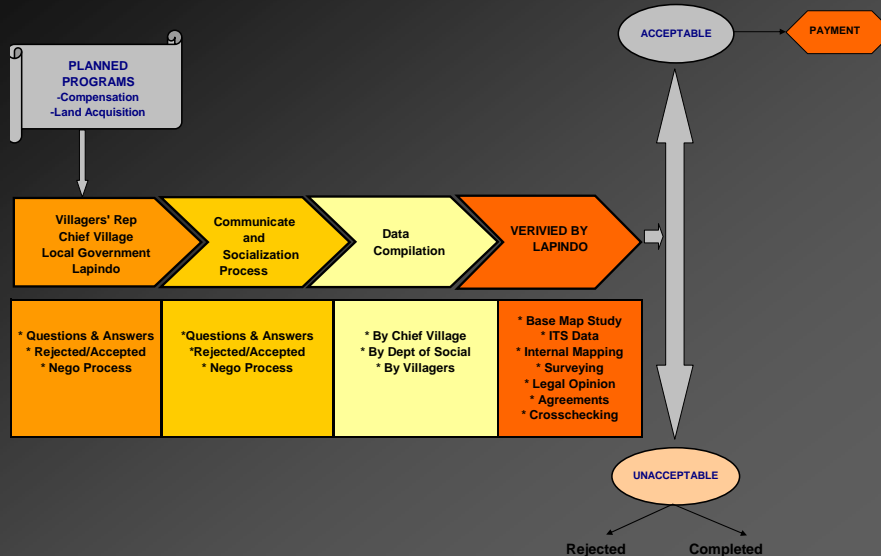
PLANNED PROGRAMS
-Compensation
-Land Acquisition

Villagers' Rep
Chief Village
Local Government
Lapindo

Communicate and Socialization Process

Data Compilation

VERIVIED BY LAPINDO

ACCEPTABLE

PAYMENT

* Questions & Answers
* Rejected/Accepted
* Nego Process

*Questions & Answers
*Rejected/Accepted
* Nego Process

* By Chief Village
* By Dept of Social
* By Villagers

* Base Map Study
* ITS Data
* Internal Mapping
* Surveying
* Legal Opinion
* Agreements
* Crosschecking

UNACCEPTABLE

Rejected

Completed